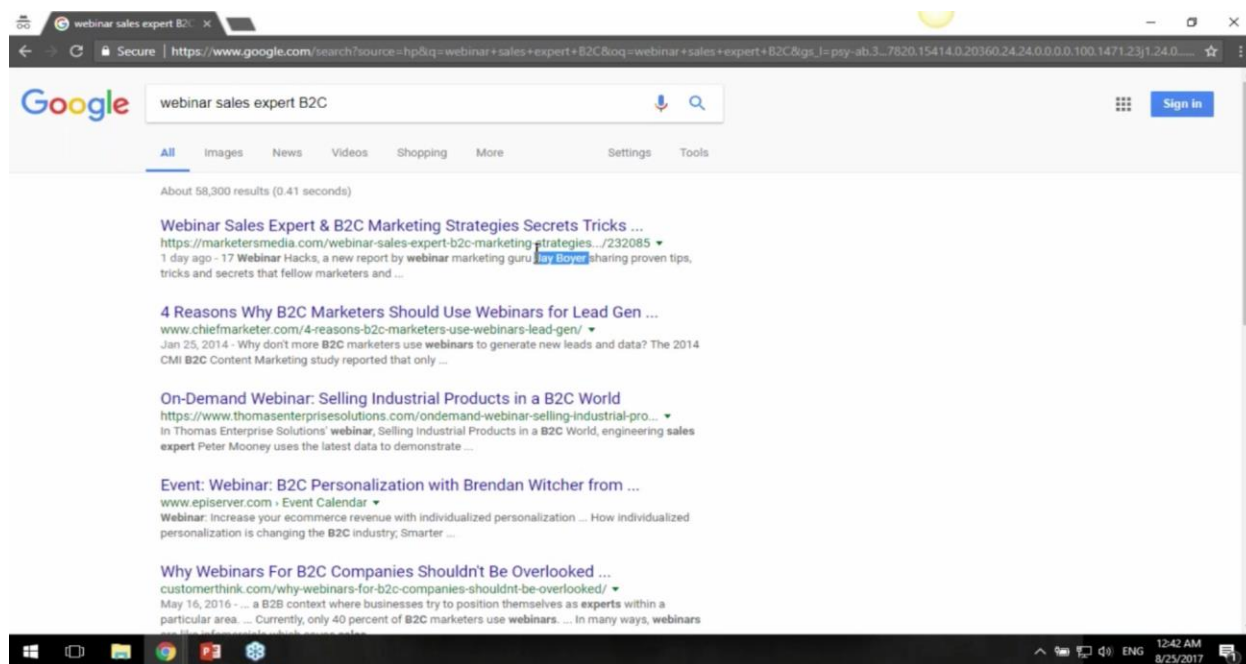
webinar sales expert B2C ×

Secure | https://www.google.com/search?source=hp&q=webinar+sales+expert+B2C&oq=webinar+sales+expert+B2C&gs_l=psy-ab.3...7820.15414.0.20360.24.24.0.0.0.0.100.1471.23j1.24.0......

Google

webinar sales expert B2C

Sign in

All Images News Videos Shopping More Settings Tools

About 58,300 results (0.41 seconds)

Webinar Sales Expert & B2C Marketing Strategies Secrets Tricks ...
https://marketersmedia.com/webinar-sales-expert-b2c-marketing-strategies.../232085 ▾
1 day ago - 17 Webinar Hacks, a new report by webinar marketing guru Jay Boyer sharing proven tips, tricks and secrets that fellow marketers and ...

4 Reasons Why B2C Marketers Should Use Webinars for Lead Gen ...
www.chiefmarketer.com/4-reasons-b2c-marketers-use-webinars-lead-gen/ ▾
Jan 25, 2014 - Why don't more B2C marketers use webinars to generate new leads and data? The 2014 CMI B2C Content Marketing study reported that only ...

On-Demand Webinar: Selling Industrial Products in a B2C World
https://www.thomasenterprisesolutions.com/ondemand-webinar-selling-industrial-pro... ▾
In Thomas Enterprise Solutions' webinar, Selling Industrial Products in a B2C World, engineering sales expert Peter Mooney uses the latest data to demonstrate ...

Event: Webinar: B2C Personalization with Brendan Witcher from ...
www.episerver.com › Event Calendar ▾
Webinar: Increase your ecommerce revenue with individualized personalization ... How individualized personalization is changing the B2C industry; Smarter ...

Why Webinars For B2C Companies Shouldn't Be Overlooked ...
customerthink.com/why-webinars-for-b2c-companies-shouldnt-be-overlooked/ ▾
May 16, 2016 - ... a B2B context where businesses try to position themselves as experts within a particular area. ... Currently, only 40 percent of B2C marketers use webinars. ... In many ways, webinars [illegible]

ENG 12:42 AM 8/25/2017